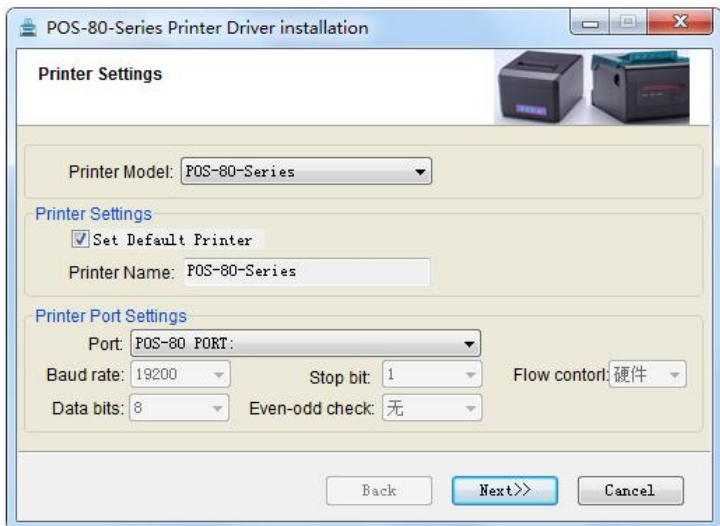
POS-80-Series Printer Driver installation

Printer Settings

Printer Model: POS-80-Series

Printer Settings
Set Default Printer
Printer Name: POS-80-Series

Printer Port Settings
Port: POS-80 PORT:
Baud rate: 19200
Stop bit: 1
Flow contorl: 硬件
Data bits: 8
Even-odd check: 无

Back
Next>>
Cancel